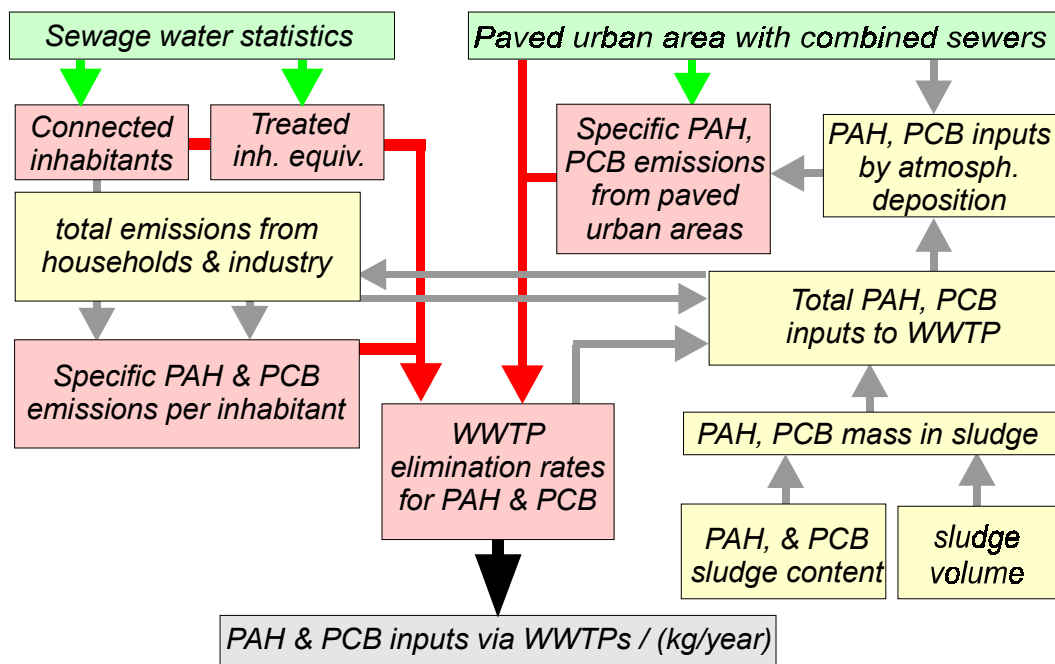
Sewage water statistics

Paved urban area with combined sewers

Connected inhabitants

Treated inh. equiv.

Specific PAH, PCB emissions from paved urban areas

PAH, PCB inputs by atmosph. deposition

total emissions from households & industry

Total PAH, PCB inputs to WWTP

Specific PAH & PCB emissions per inhabitant

WWTP elimination rates for PAH & PCB

PAH, PCB mass in sludge

PAH, & PCB sludge content

sludge volume

PAH & PCB inputs via WWTPs / (kg/year)